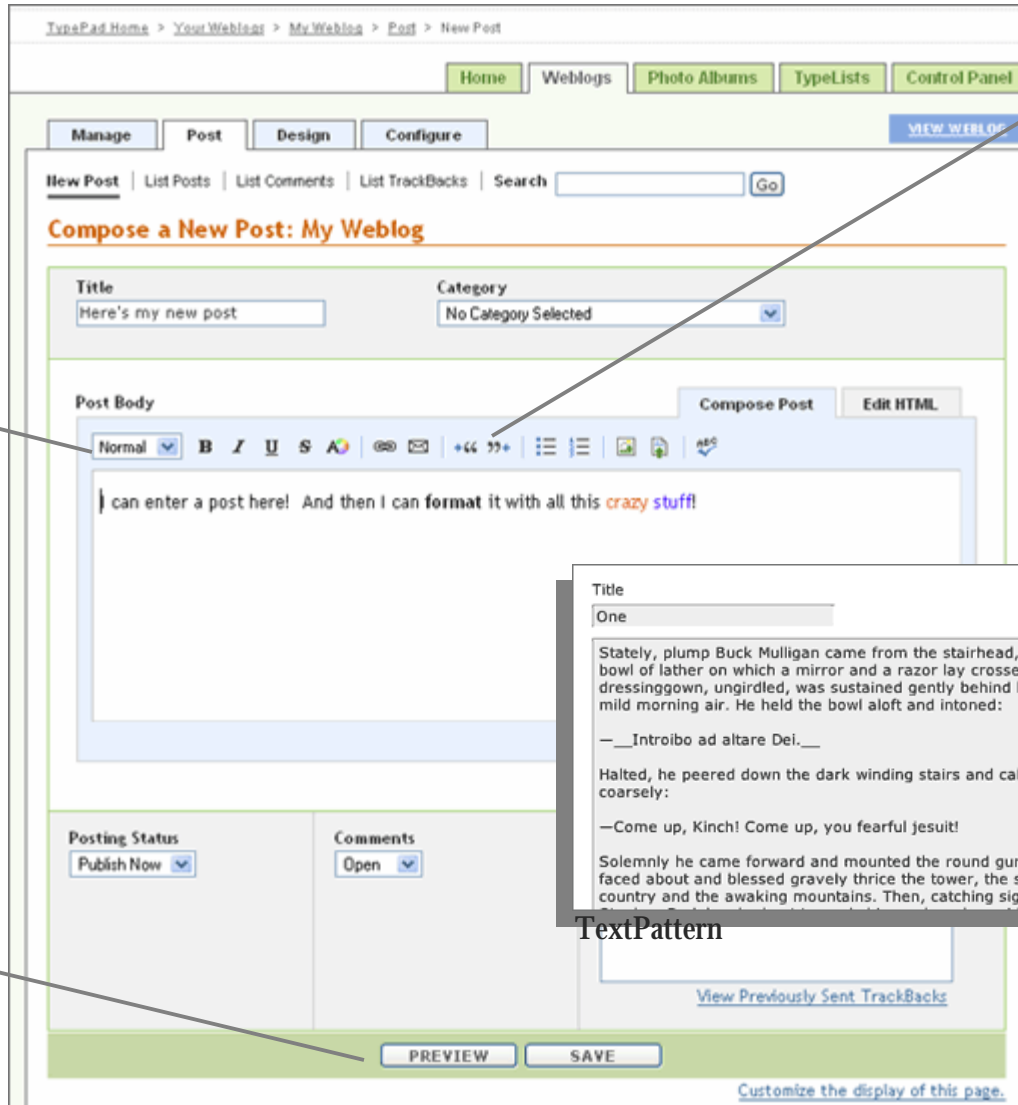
TypePad Home > Your Weblogs > My Weblog > Post > New Post

Home | Weblogs | Photo Albums | TypeLists | Control Panel

Manage | Post | Design | Configure

VIEW WEBLOG

New Post | List Posts | List Comments | List TrackBacks | Search [ ] Go

Compose a New Post: My Weblog

Title
Here's my new post

Category
No Category Selected

Post Body

Compose Post | Edit HTML

Normal B I U S

I can enter a post here! And then I can **format** it with all this crazy stuff!

Title
One

Stately, plump Buck Mulligan came from the stairhead, bowl of lather on which a mirror and a razor lay crosse dressinggown, ungirdled, was sustained gently behind mild morning air. He held the bowl aloft and intoned:

—__Introibo ad altare Dei.__

Halted, he peered down the dark winding stairs and ca coarsely:

—Come up, Kinch! Come up, you fearful jesuit!

Solemnly he came forward and mounted the round gu faced about and blessed gravely thrice the tower, the country and the awaking mountains. Then, catching sig

TextPattern

Posting Status
Publish Now

Comments
Open

View Previously Sent TrackBacks

PREVIEW | SAVE

Customize the display of this page.